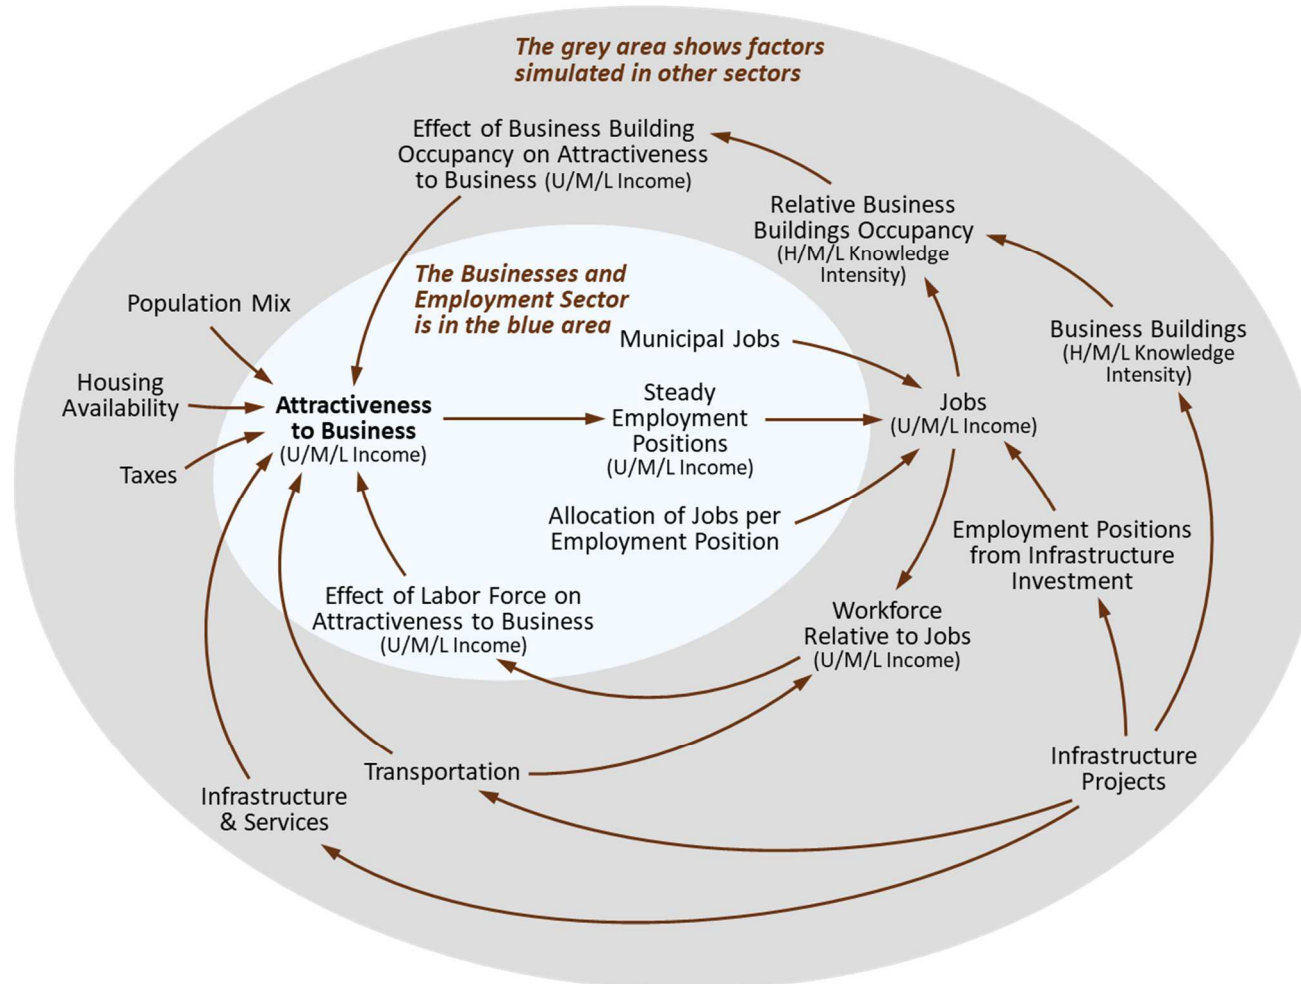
The grey area shows factors simulated in other sectors

Effect of Business Building Occupancy on Attractiveness to Business (U/M/L Income)

Relative Business Buildings Occupancy (H/M/L Knowledge Intensity)

The Businesses and Employment Sector is in the blue area

Population Mix

Municipal Jobs

Business Buildings (H/M/L Knowledge Intensity)

Housing Availability

Attractiveness to Business (U/M/L Income)

Steady Employment Positions (U/M/L Income)

Jobs (U/M/L Income)

Taxes

Allocation of Jobs per Employment Position

Employment Positions from Infrastructure Investment

Effect of Labor Force on Attractiveness to Business (U/M/L Income)

Workforce Relative to Jobs (U/M/L Income)

Transportation

Infrastructure Projects

Infrastructure & Services